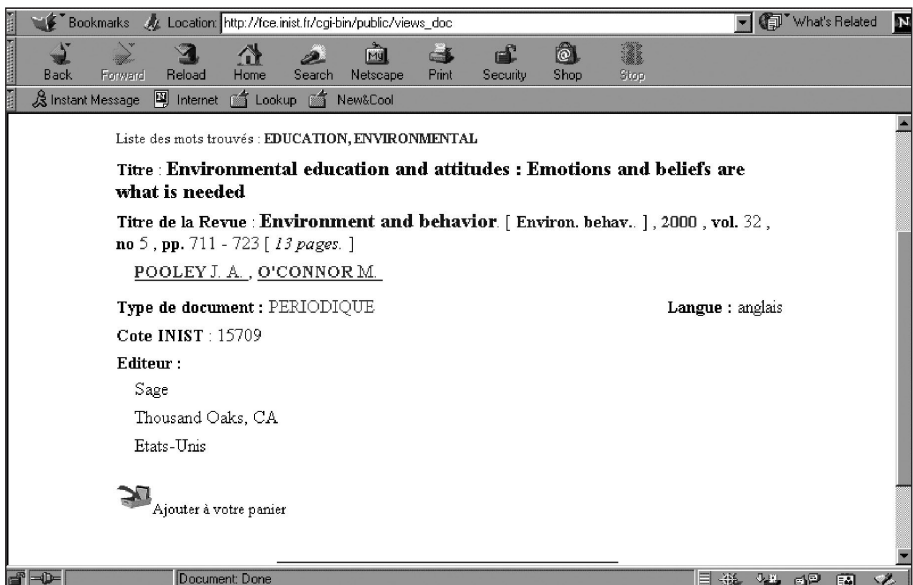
Bookmarks Location: http://fce.inist.fr/cgi-bin/public/views_doc What's Related

Back Forward Reload Home Search Netscape Print Security Shop Stop

Instant Message Internet Lookup New&Cool

Liste des mots trouvés : EDUCATION, ENVIRONMENTAL

Titre : Environmental education and attitudes : Emotions and beliefs are what is needed

Titre de la Revue : Environment and behavior. [ Environ. behav.. ] , 2000 , vol. 32 , no 5 , pp. 711 - 723 [ 13 pages. ]

POOLEY J. A. , O'CONNOR M.

Type de document : PERIODIQUE

Langue : anglais

Cote INIST : 15709

Editeur :

Sage

Thousand Oaks, CA

Etats-Unis

Ajouter à votre panier

Document: Done